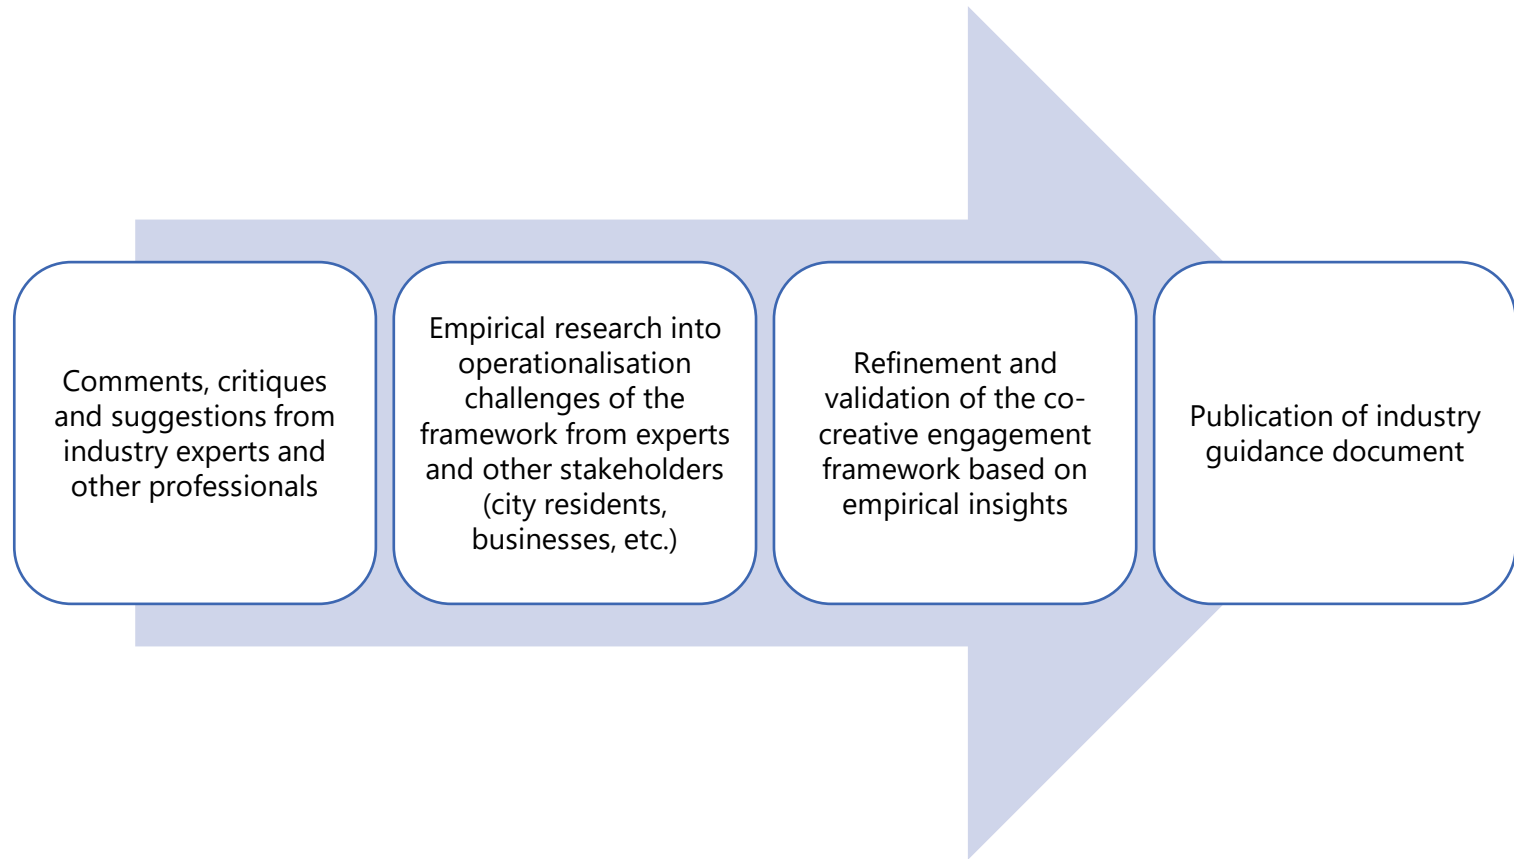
Comments, critiques and suggestions from industry experts and other professionals

Empirical research into operationalisation challenges of the framework from experts and other stakeholders (city residents, businesses, etc.)

Refinement and validation of the co-creative engagement framework based on empirical insights

Publication of industry guidance document